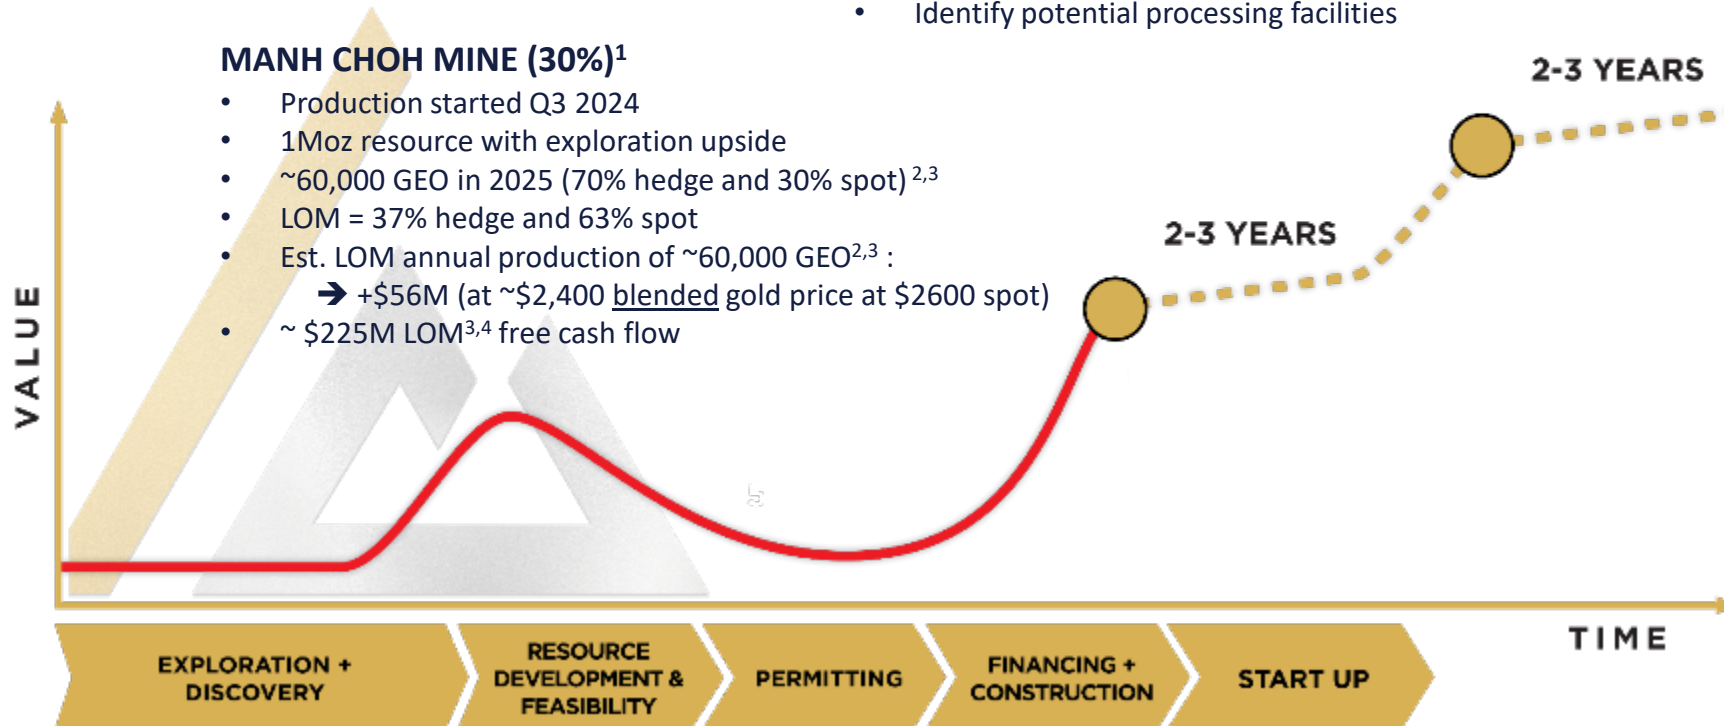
• Identify potential processing facilities

MANH CHOH MINE (30%)$^{1}$

• Production started Q3 2024
• 1Moz resource with exploration upside
• ~60,000 GEO in 2025 (70% hedge and 30% spot)$^{2,3}$
• LOM = 37% hedge and 63% spot
• Est. LOM annual production of ~60,000 GEO$^{2,3}$ :
➔ +$56M (at ~$2,400 blended gold price at $2600 spot)
• ~ $225M LOM$^{3,4}$ free cash flow

2-3 YEARS

2-3 YEARS

VALUE

TIME

EXPLORATION + DISCOVERY

RESOURCE DEVELOPMENT & FEASIBILITY

PERMITTING

FINANCING + CONSTRUCTION

START UP